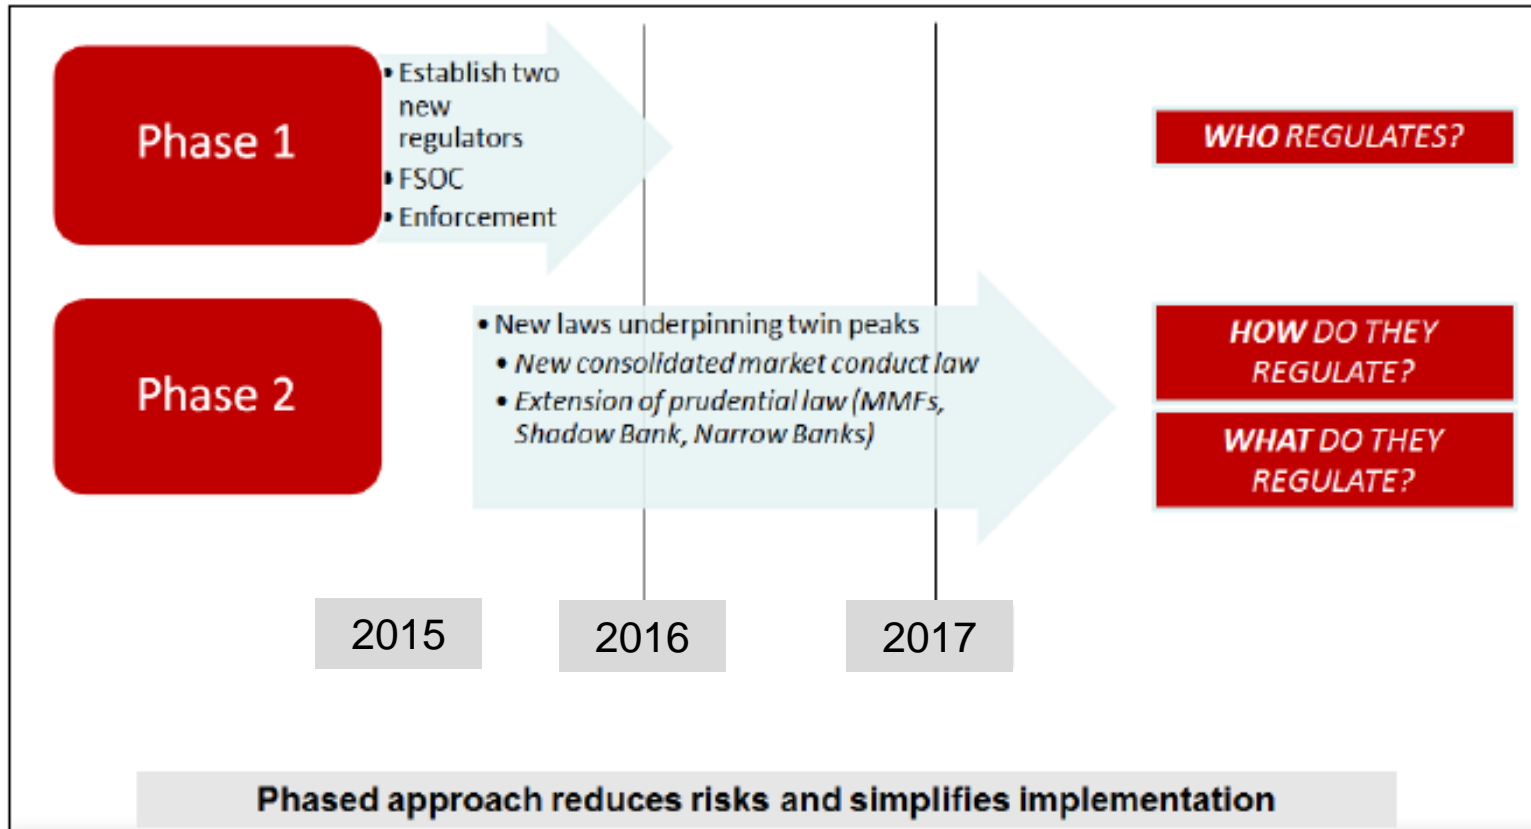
Phase 1

• Establish two new regulators
• FSOC
• Enforcement

WHO REGULATES?

Phase 2

• New laws underpinning twin peaks
• New consolidated market conduct law
• Extension of prudential law (MMFs, Shadow Bank, Narrow Banks)

HOW DO THEY REGULATE?

WHAT DO THEY REGULATE?

2015

2016

2017

Phased approach reduces risks and simplifies implementation